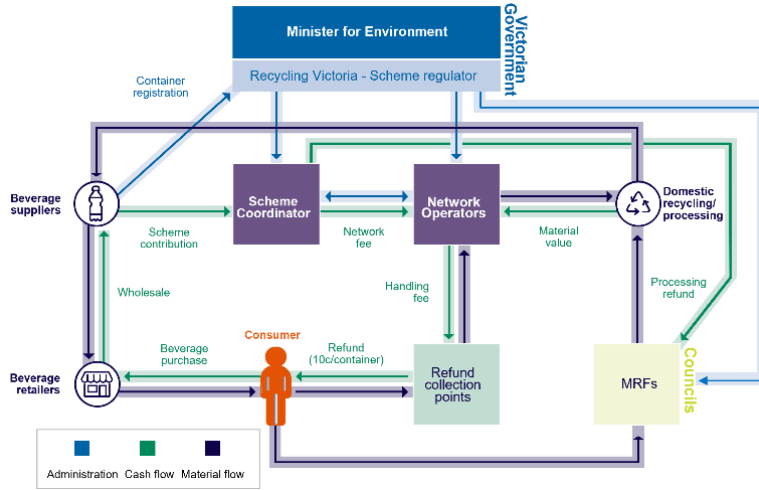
Minister for Environment

Recycling Victoria - Scheme regulator

Victorian Government

Container registration

Beverage suppliers

Scheme Coordinator

Network Operators

Domestic recycling/ processing

Scheme contribution

Network fee

Material value

Wholesale

Handling fee

Processing refund

Consumer

Beverage purchase

Refund (10c/container)

Beverage retailers

Refund collection points

MRFs

Councils

Administration Cash flow Material flow